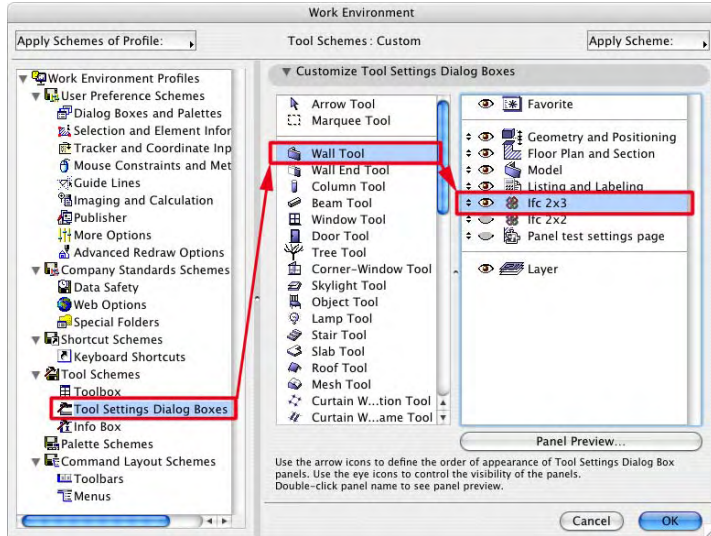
Work Environment

Apply Schemes of Profile:

Tool Schemes : Custom

Apply Scheme:

Work Environment Profiles
User Preference Schemes
Dialog Boxes and Palettes
Selection and Element Infor
Tracker and Coordinate Inp
Mouse Constraints and Met
Guide Lines
Imaging and Calculation
Publisher
More Options
Advanced Redraw Options
Company Standards Schemes
Data Safety
Web Options
Special Folders
Shortcut Schemes
Keyboard Shortcuts
Tool Schemes
Toolbox
Tool Settings Dialog Boxes
Info Box
Palette Schemes
Command Layout Schemes
Toolbars
Menus

Customize Tool Settings Dialog Boxes

Arrow Tool
Marquee Tool
Wall Tool
Wall End Tool
Column Tool
Beam Tool
Window Tool
Door Tool
Tree Tool
Corner-Window Tool
Skylight Tool
Object Tool
Lamp Tool
Stair Tool
Slab Tool
Roof Tool
Mesh Tool
Curtain W...tion Tool
Curtain W...ame Tool

Favorite
Geometry and Positioning
Floor Plan and Section
Model
Listing and Labeling
Ifc 2x3
Ifc 2x2
Panel test settings page
Layer

Panel Preview...

Use the arrow icons to define the order of appearance of Tool Settings Dialog Box panels. Use the eye icons to control the visibility of the panels.
Double-click panel name to see panel preview.

Cancel
OK